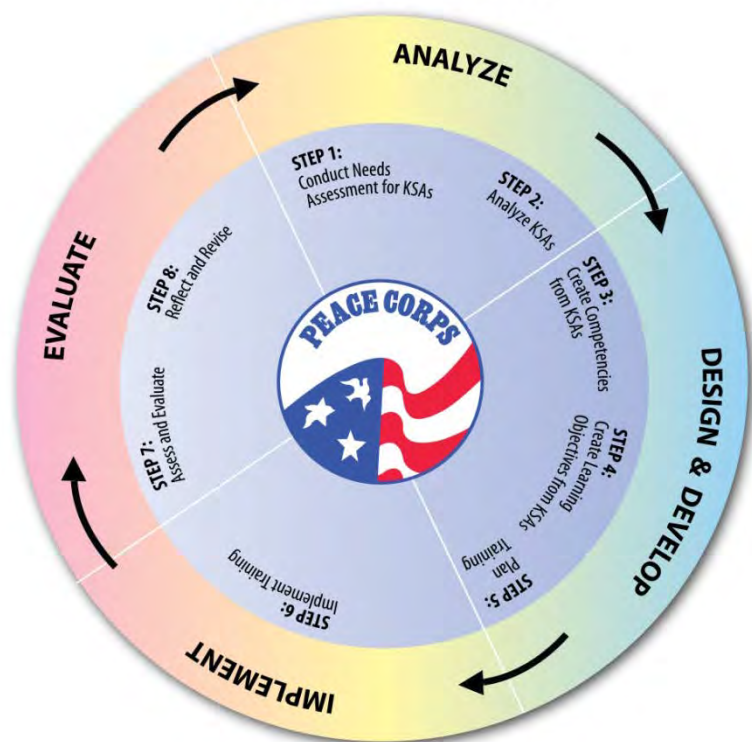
ANALYZE

STEP 1:
Conduct Needs Assessment for KSAs

STEP 2:
Analyze KSAs

STEP 3:
Create Competencies from KSAs

DESIGN & DEVELOP

STEP 4:
Create Learning Objectives from KSAs

STEP 5:
Plan Training

IMPLEMENT

STEP 6:
Implement Training

STEP 7:
Assess and Evaluate

EVALUATE

STEP 8:
Reflect and Revise

PEACE CORPS